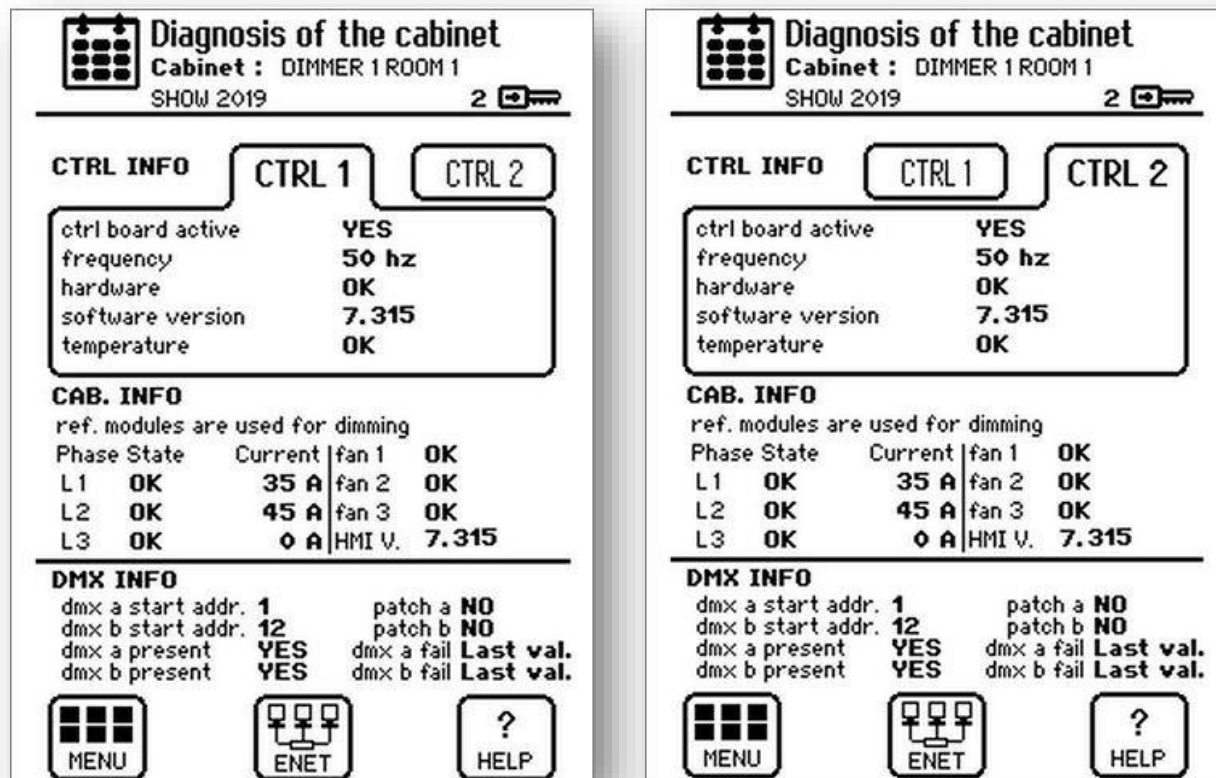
Diagnosis of the cabinet
Cabinet : DIMMER 1 ROOM 1
SHOW 2019
2

CTRL INFO
CTRL 1
CTRL 2

| | |
|---|---|
| ctrl board active | YES |
| frequency | 50 hz |
| hardware | OK |
| software version | 7.315 |
| temperature | OK |

CAB. INFO
ref. modules are used for dimming

| Phase | State | Current | | |
|---|---|---|---|---|
| | | | fan 1 | OK |
| L1 | OK | 35 A | fan 2 | OK |
| L2 | OK | 45 A | fan 3 | OK |
| L3 | OK | 0 A | HMI V. | 7.315 |

DMX INFO

| | | | |
|---|---|---|---|
| dmx a start addr. | 1 | patch a | NO |
| dmx b start addr. | 12 | patch b | NO |
| dmx a present | YES | dmx a fail | Last val. |
| dmx b present | YES | dmx b fail | Last val. |

MENU
ENET
?
HELP

Diagnosis of the cabinet
Cabinet : DIMMER 1 ROOM 1
SHOW 2019
2

CTRL INFO
CTRL 1
CTRL 2

| | |
|---|---|
| ctrl board active | YES |
| frequency | 50 hz |
| hardware | OK |
| software version | 7.315 |
| temperature | OK |

CAB. INFO
ref. modules are used for dimming

| Phase | State | Current | | |
|---|---|---|---|---|
| | | | fan 1 | OK |
| L1 | OK | 35 A | fan 2 | OK |
| L2 | OK | 45 A | fan 3 | OK |
| L3 | OK | 0 A | HMI V. | 7.315 |

DMX INFO

| | | | |
|---|---|---|---|
| dmx a start addr. | 1 | patch a | NO |
| dmx b start addr. | 12 | patch b | NO |
| dmx a present | YES | dmx a fail | Last val. |
| dmx b present | YES | dmx b fail | Last val. |

MENU
ENET
?
HELP